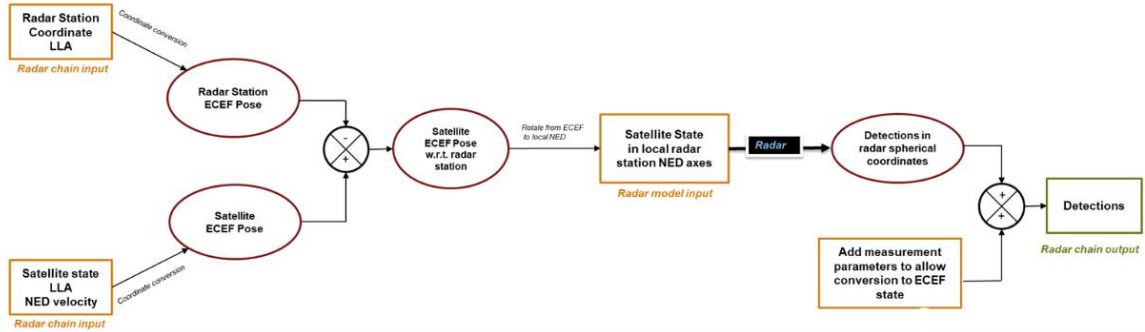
Radar Station Coordinate LLA

Radar chain input

Coordinate conversion

Radar Station ECEF Pose

-

+

Satellite ECEF Pose

Coordinate conversion

Satellite state LLA NED velocity

Radar chain input

Satellite ECEF Pose w.r.t. radar station

Rotate from ECEF to local NED

Satellite State in local radar station NED axes

Radar model input

Radar

Detections in radar spherical coordinates

+

+

Add measurement parameters to allow conversion to ECEF state

Detections

Radar chain output